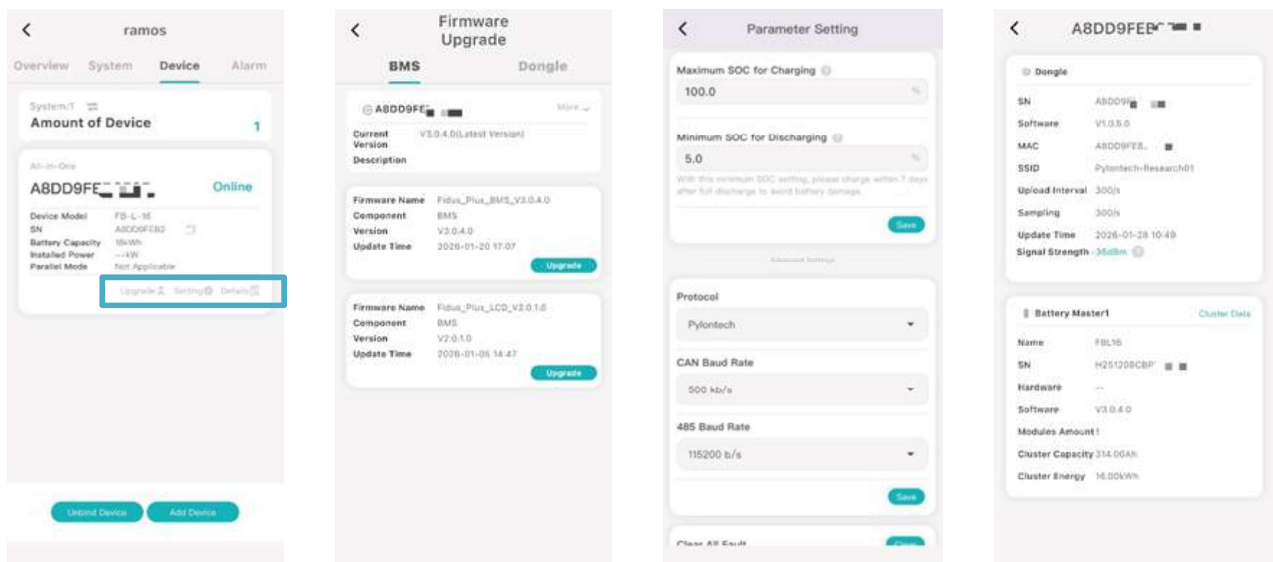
ramos

Overview System Device Alarm

System:1

Amount of Device 1

All-in-One

A8DD9FE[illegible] Online

Device Model FB-L-16
SN A8DD9FEB2
Battery Capacity 16kWh
Installed Power --kW
Parallel Mode Not Applicable

Upgrade Setting Details

Unbind Device Add Device

Firmware Upgrade

BMS Dongle

A8DD9FE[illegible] More

Current Version V3.0.4.0(Latest Version)
Description

Firmware Name Fidus_Plus_BMS_V3.0.4.0
Component BMS
Version V3.0.4.0
Update Time 2026-01-20 17:07
Upgrade

Firmware Name Fidus_Plus_LCD_V2.0.1.0
Component BMS
Version V2.0.1.0
Update Time 2026-01-05 14:47
Upgrade

Parameter Setting

Maximum SOC for Charging
100.0 %

Minimum SOC for Discharging
5.0 %

With this minimum SOC setting, please charge within 7 days after full discharge to avoid battery damage.

Save

Advanced Settings

Protocol
Pylontech

CAN Baud Rate
500 kb/s

485 Baud Rate
115200 b/s

Save

Clear All Fault

A8DD9FE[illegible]

Dongle

SN A8DD9F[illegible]
Software V1.0.5.0
MAC A8DD9FEB.
SSID Pylontech-Research01
Upload Interval 300/s
Sampling 300/s
Update Time 2026-01-28 10:40
Signal Strength -35dBm

Battery Master1 Cluster Data

Name FBL16
SN H25120BCBP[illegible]
Hardware --
Software V3.0.4.0
Modules Amount 1
Cluster Capacity 314.00Ah
Cluster Energy 16.00kWh